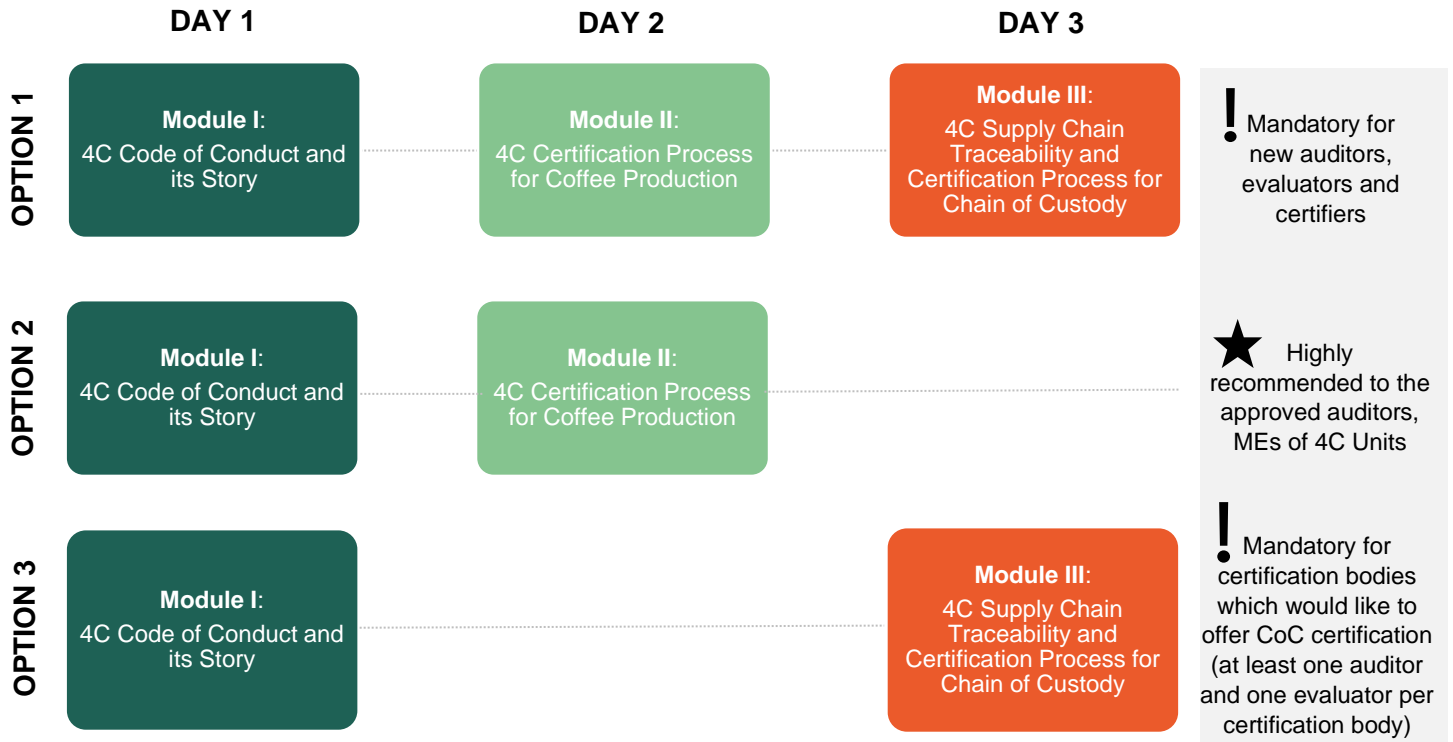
DAY 1

DAY 2

DAY 3

OPTION 1

Module I:
4C Code of Conduct and its Story

Module II:
4C Certification Process for Coffee Production

Module III:
4C Supply Chain Traceability and Certification Process for Chain of Custody

! Mandatory for new auditors, evaluators and certifiers

OPTION 2

Module I:
4C Code of Conduct and its Story

Module II:
4C Certification Process for Coffee Production

★ Highly recommended to the approved auditors, MEs of 4C Units

OPTION 3

Module I:
4C Code of Conduct and its Story

Module III:
4C Supply Chain Traceability and Certification Process for Chain of Custody

! Mandatory for certification bodies which would like to offer CoC certification (at least one auditor and one evaluator per certification body)